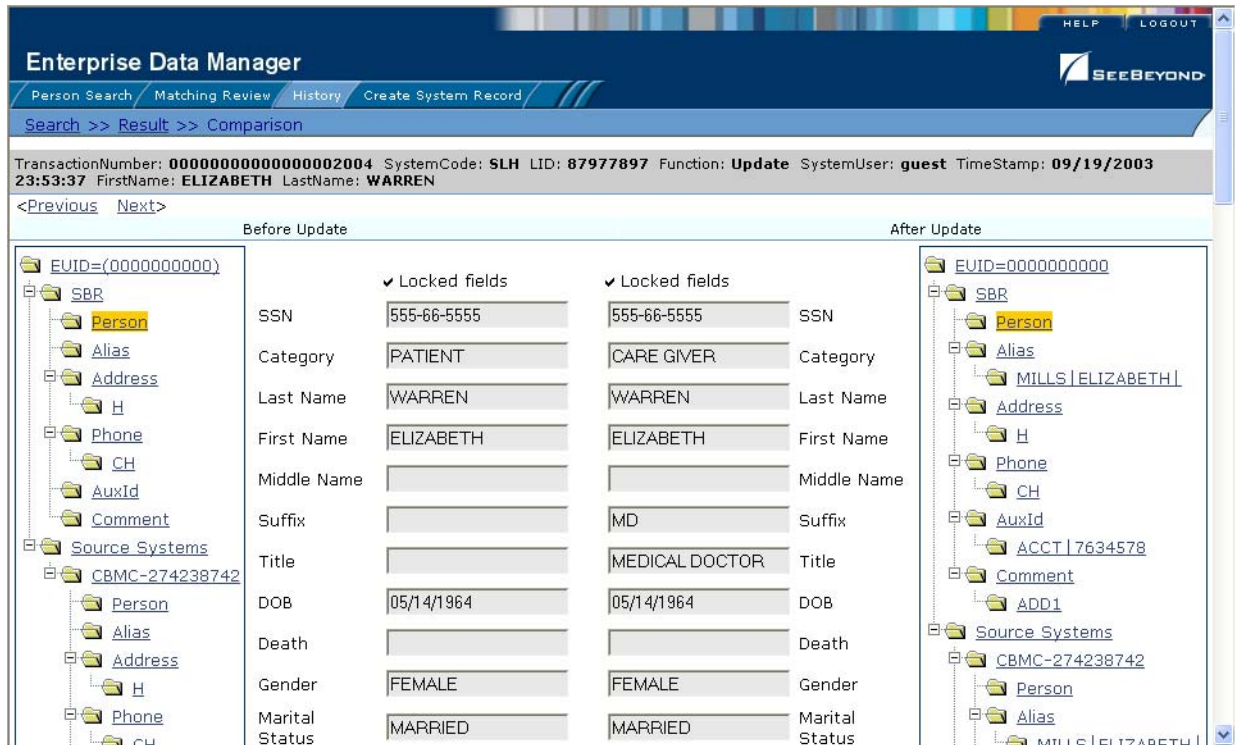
HELP LOGOUT

Enterprise Data Manager

SEEBEYOND

Person Search Matching Review History Create System Record

Search >> Result >> Comparison

TransactionNumber: **00000000000000002004** SystemCode: **SLH** LID: **87977897** Function: **Update** SystemUser: **guest** TimeStamp: **09/19/2003 23:53:37** FirstName: **ELIZABETH** LastName: **WARREN**

<Previous Next>

Before Update

After Update

EUID=(0000000000)
SBR
Person
Alias
Address
H
Phone
CH
AuxId
Comment
Source Systems
CBMC-274238742
Person
Alias
Address
H
Phone
CH

| | Locked fields | Locked fields | |
|---|---|---|---|
| SSN | 555-66-5555 | 555-66-5555 | SSN |
| Category | PATIENT | CARE GIVER | Category |
| Last Name | WARREN | WARREN | Last Name |
| First Name | ELIZABETH | ELIZABETH | First Name |
| Middle Name | | | Middle Name |
| Suffix | | MD | Suffix |
| Title | | MEDICAL DOCTOR | Title |
| DOB | 05/14/1964 | 05/14/1964 | DOB |
| Death | | | Death |
| Gender | FEMALE | FEMALE | Gender |
| Marital Status | MARRIED | MARRIED | Marital Status |

EUID=0000000000
SBR
Person
Alias
MILLS|ELIZABETH|
Address
H
Phone
CH
AuxId
ACCT|7634578
Comment
ADD1
Source Systems
CBMC-274238742
Person
Alias
MILLS|ELIZABETH|